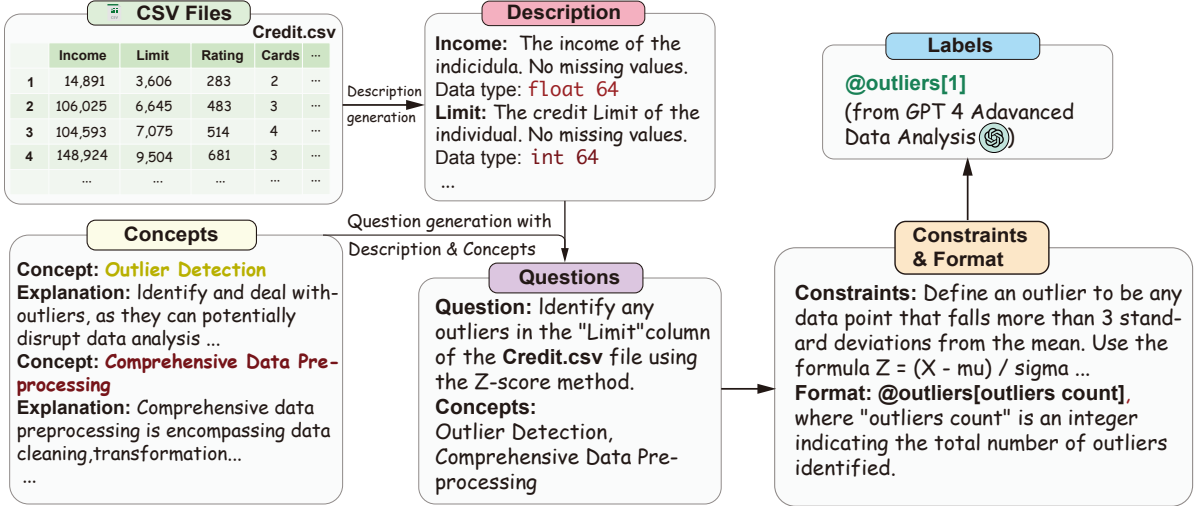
CSV Files

Credit.csv

| | Income | Limit | Rating | Cards | ··· |
|---|---|---|---|---|---|
| 1 | 14,891 | 3,606 | 283 | 2 | ··· |
| 2 | 106,025 | 6,645 | 483 | 3 | ··· |
| 3 | 104,593 | 7,075 | 514 | 4 | ··· |
| 4 | 148,924 | 9,504 | 681 | 3 | ··· |
| | ... | ... | ... | ... | ··· |

Description generation

Description

Income: The income of the indicidula. No missing values. Data type: float 64
Limit: The credit Limit of the individual. No missing values. Data type: int 64
...

Labels

@outliers[1]
(from GPT 4 Adavanced Data Analysis)

Question generation with Description & Concepts

Concepts

Concept: Outlier Detection
Explanation: Identify and deal with outliers, as they can potentially disrupt data analysis ...
Concept: Comprehensive Data Preprocessing
Explanation: Comprehensive data preprocessing is encompassing data cleaning,transformation...
...

Questions

Question: Identify any outliers in the "Limit"column of the Credit.csv file using the Z-score method.
Concepts:
Outlier Detection, Comprehensive Data Preprocessing

Constraints & Format

Constraints: Define an outlier to be any data point that falls more than 3 standard deviations from the mean. Use the formula Z = (X - mu) / sigma ...
Format: @outliers[outliers count], where "outliers count" is an integer indicating the total number of outliers identified.